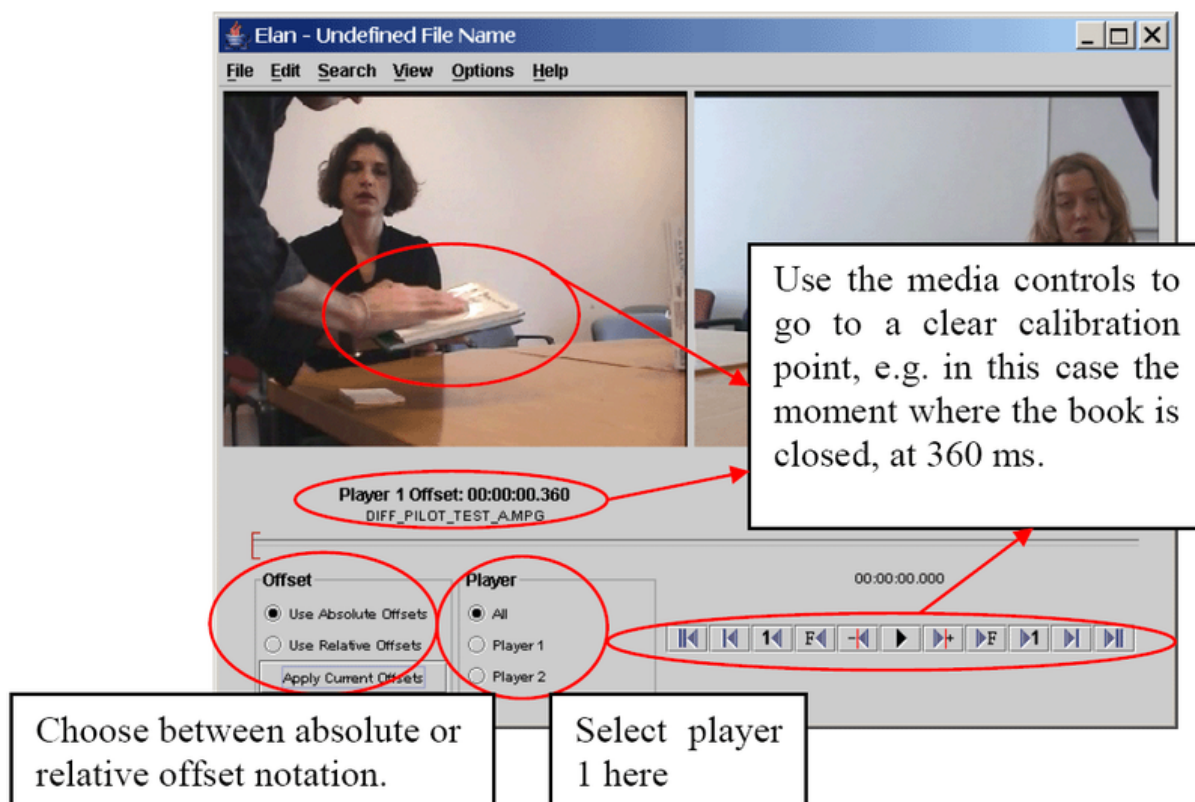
Elan - Undefined File Name

File Edit Search View Options Help

Use the media controls to go to a clear calibration point, e.g. in this case the moment where the book is closed, at 360 ms.

Player 1 Offset: 00:00:00.360
DIFF_PILOT_TEST_A.MPG

00:00:00.000

Offset
Use Absolute Offsets
Use Relative Offsets
Apply Current Offsets

Player
All
Player 1
Player 2

Choose between absolute or relative offset notation.

Select player 1 here